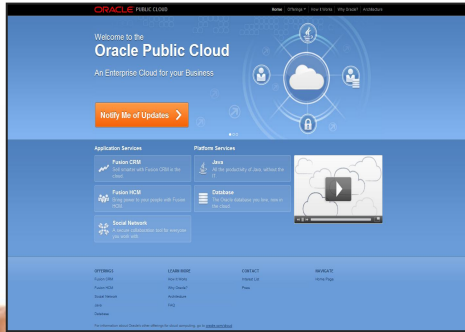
ORACLE PUBLIC CLOUD

Home Offerings How it Works Why Oracle? Architecture

Welcome to the
Oracle Public Cloud

An Enterprise Cloud for your Business

Notify Me of Updates

Application Services

Fusion CRM
Sell smarter with Fusion CRM in the cloud

Fusion HCM
Bring power to your people with Fusion HCM

Social Network
A secure collaboration tool for everyone you work with

Platform Services

Java
All the productivity of Java, without the IT

Database
The Oracle database you love, now in the cloud

OFFERINGS
Fusion CRM
Fusion HCM
Social Network
Java
Database

LEARN MORE
How it Works
Why Oracle?
Architecture
FAQ

CONTACT
Oracle Link
Press

NAVIGATE
Home Page

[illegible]